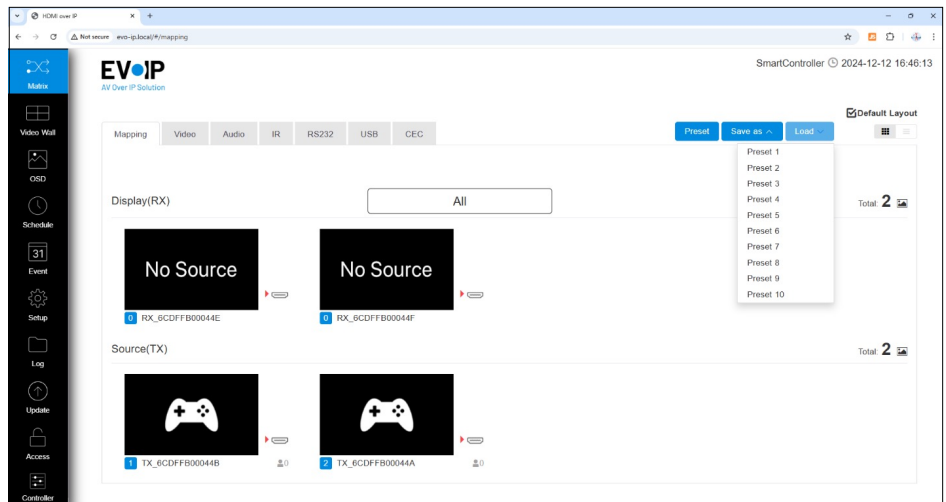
HDMI over IP

Not secure evo-ip.local/#/mapping

Matrix
Video Wall
OSD
Schedule
31
Event
Setup
Log
Update
Access
Controller

EVOIP
AV Over IP Solution

SmartController 2024-12-12 16:46:13

Default Layout

Mapping Video Audio IR RS232 USB CEC

Preset Save as Load

Preset 1
Preset 2
Preset 3
Preset 4
Preset 5
Preset 6
Preset 7
Preset 8
Preset 9
Preset 10

Display(RX)

All

Total: 2

No Source
0 RX_6CDFFB00044E

No Source
0 RX_6CDFFB00044F

Source(TX)

Total: 2

1 TX_6CDFFB00044B 0

2 TX_6CDFFB00044A 0